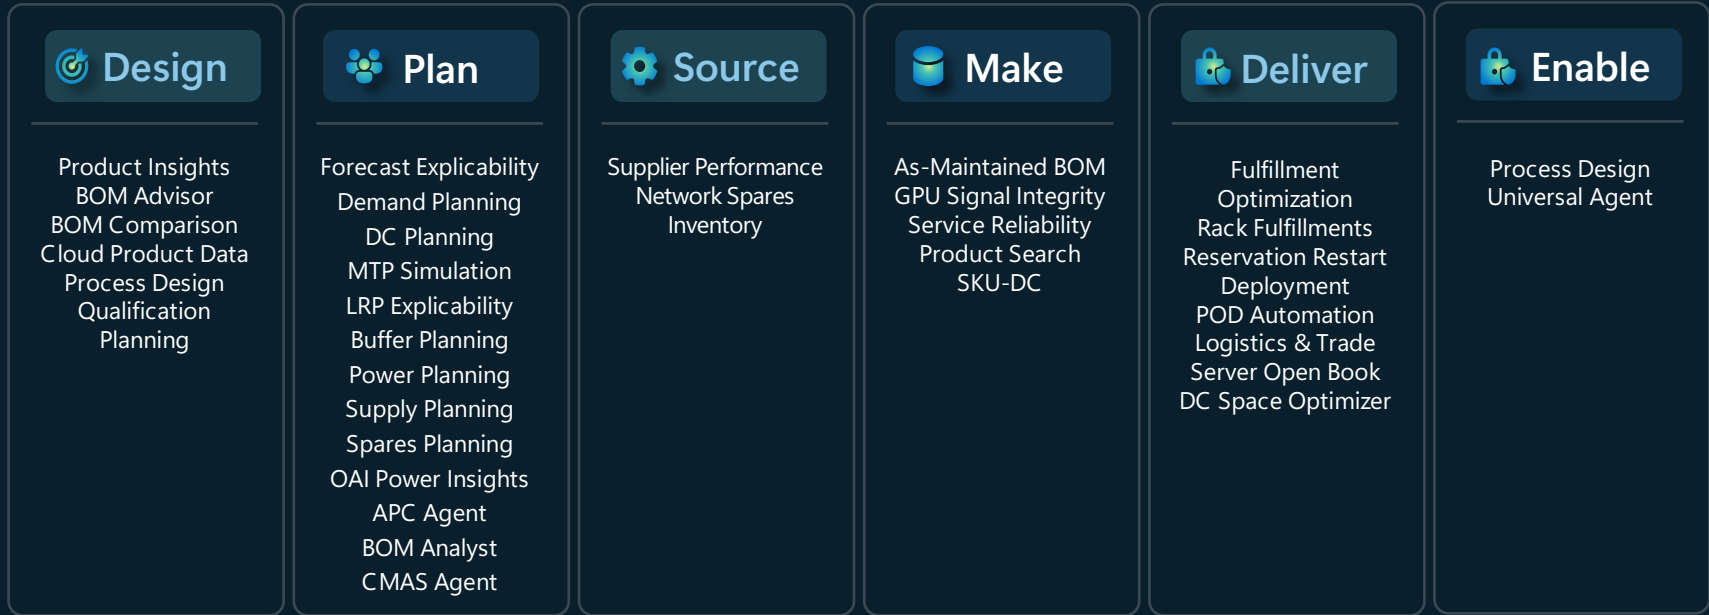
Design

Product Insights
BOM Advisor
BOM Comparison
Cloud Product Data
Process Design
Qualification
Planning

Plan

Forecast Explicability
Demand Planning
DC Planning
MTP Simulation
LRP Explicability
Buffer Planning
Power Planning
Supply Planning
Spares Planning
OAI Power Insights
APC Agent
BOM Analyst
CMAS Agent

Source

Supplier Performance
Network Spares
Inventory

Make

As-Maintained BOM
GPU Signal Integrity
Service Reliability
Product Search
SKU-DC

Deliver

Fulfillment
Optimization
Rack Fulfillments
Reservation Restart
Deployment
POD Automation
Logistics & Trade
Server Open Book
DC Space Optimizer

Enable

Process Design
Universal Agent